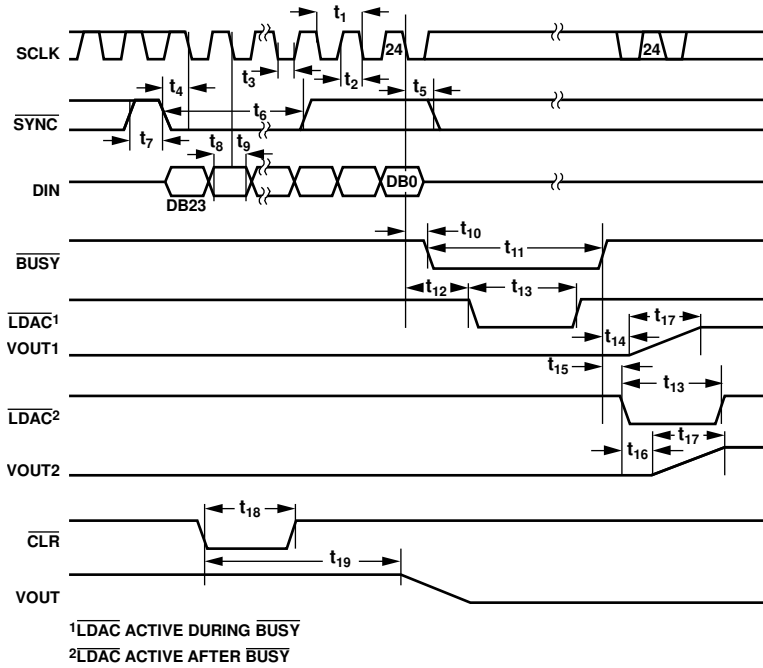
SCLK
$t_1$
24
24
$t_3$
$t_2$
$\overline{SYNC}$
$t_4$
$t_6$
$t_5$
$t_7$
$t_8$
$t_9$
DIN
DB23
DB0
$t_{10}$
$\overline{BUSY}$
$t_{11}$
$t_{12}$
$t_{13}$
$\overline{LDAC}^1$
$t_{17}$
$t_{14}$
VOUT1
$t_{15}$
$t_{13}$
$\overline{LDAC}^2$
$t_{17}$
$t_{16}$
VOUT2
$t_{18}$
$\overline{CLR}$
$t_{19}$
VOUT

$^1\overline{LDAC}$ ACTIVE DURING $\overline{BUSY}$
$^2\overline{LDAC}$ ACTIVE AFTER $\overline{BUSY}$